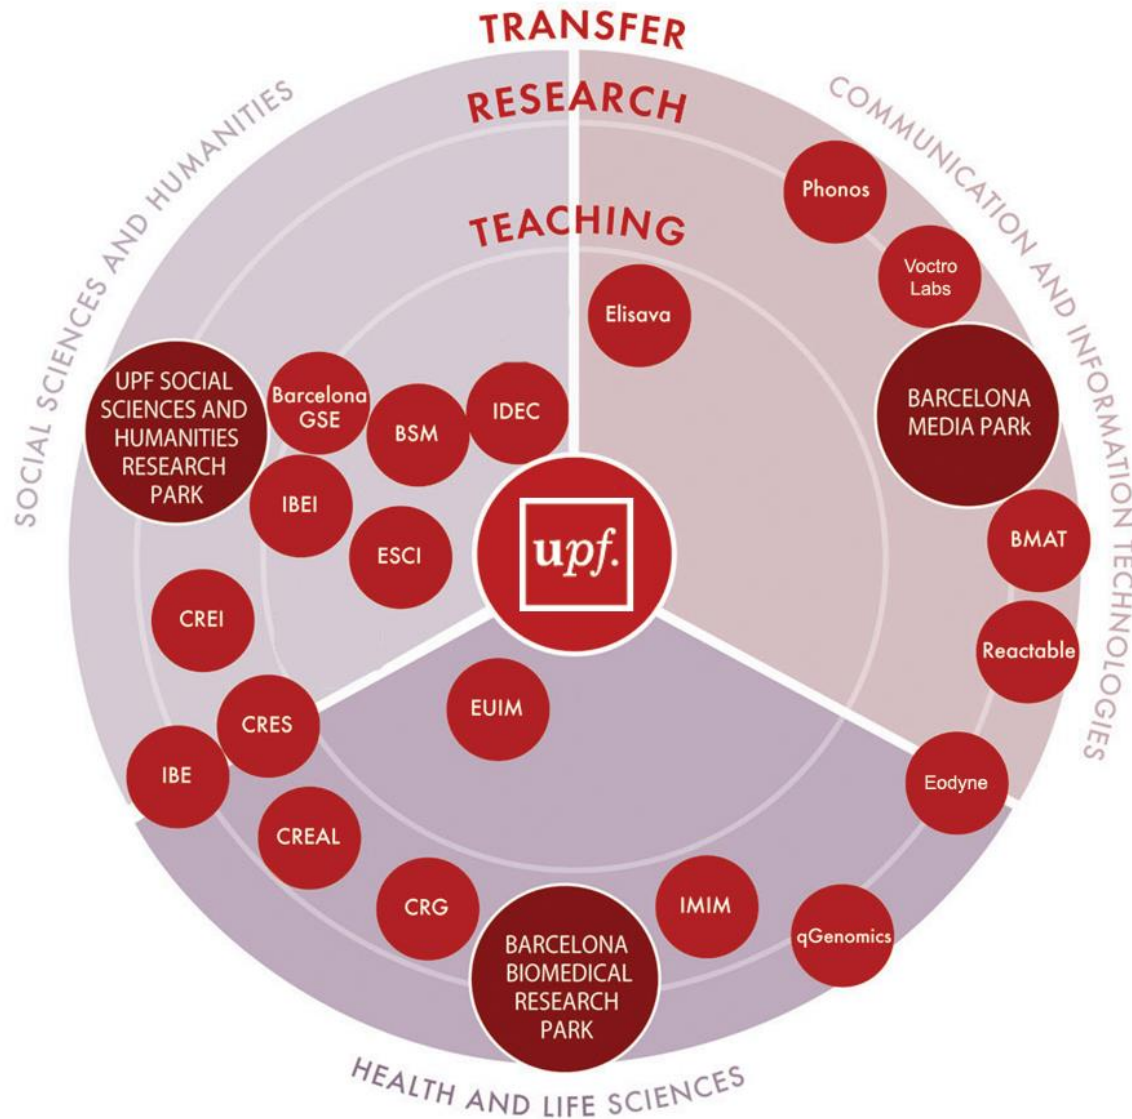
TRANSFER

RESEARCH

TEACHING

SOCIAL SCIENCES AND HUMANITIES

COMMUNICATION AND INFORMATION TECHNOLOGIES

HEALTH AND LIFE SCIENCES

Phonos

Voctro Labs

Elisava

BARCELONA MEDIA PARk

BMAT

Reactable

Eodyne

qGenomics

IMIM

BARCELONA BIOMEDICAL RESEARCH PARK

CRG

CREAL

IBE

CRES

CREI

EUIM

UPF SOCIAL SCIENCES AND HUMANITIES RESEARCH PARK

Barcelona GSE

BSM

IDEC

IBEI

ESCI

upf.